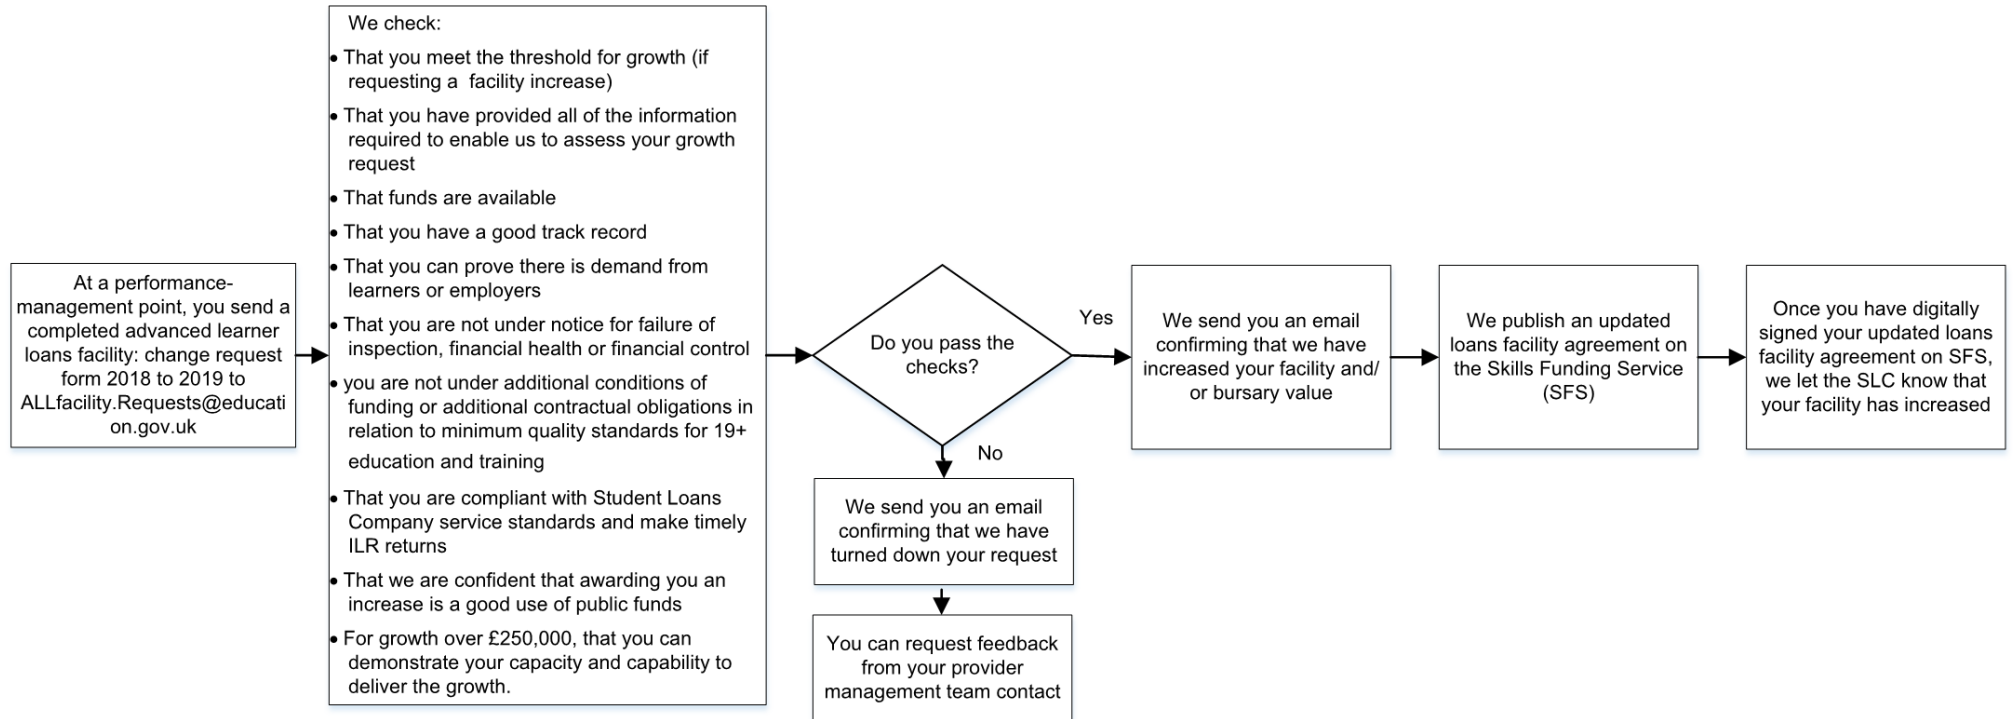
At a performance-management point, you send a completed advanced learner loans facility: change request form 2018 to 2019 to ALLfacility.Requests@education.gov.uk

We check:

- That you meet the threshold for growth (if requesting a facility increase)
- That you have provided all of the information required to enable us to assess your growth request
- That funds are available
- That you have a good track record
- That you can prove there is demand from learners or employers
- That you are not under notice for failure of inspection, financial health or financial control
- you are not under additional conditions of funding or additional contractual obligations in relation to minimum quality standards for 19+ education and training
- That you are compliant with Student Loans Company service standards and make timely ILR returns
- That we are confident that awarding you an increase is a good use of public funds
- For growth over £250,000, that you can demonstrate your capacity and capability to deliver the growth.

Do you pass the checks?

Yes

We send you an email confirming that we have increased your facility and/ or bursary value

We publish an updated loans facility agreement on the Skills Funding Service (SFS)

Once you have digitally signed your updated loans facility agreement on SFS, we let the SLC know that your facility has increased

No

We send you an email confirming that we have turned down your request

You can request feedback from your provider management team contact